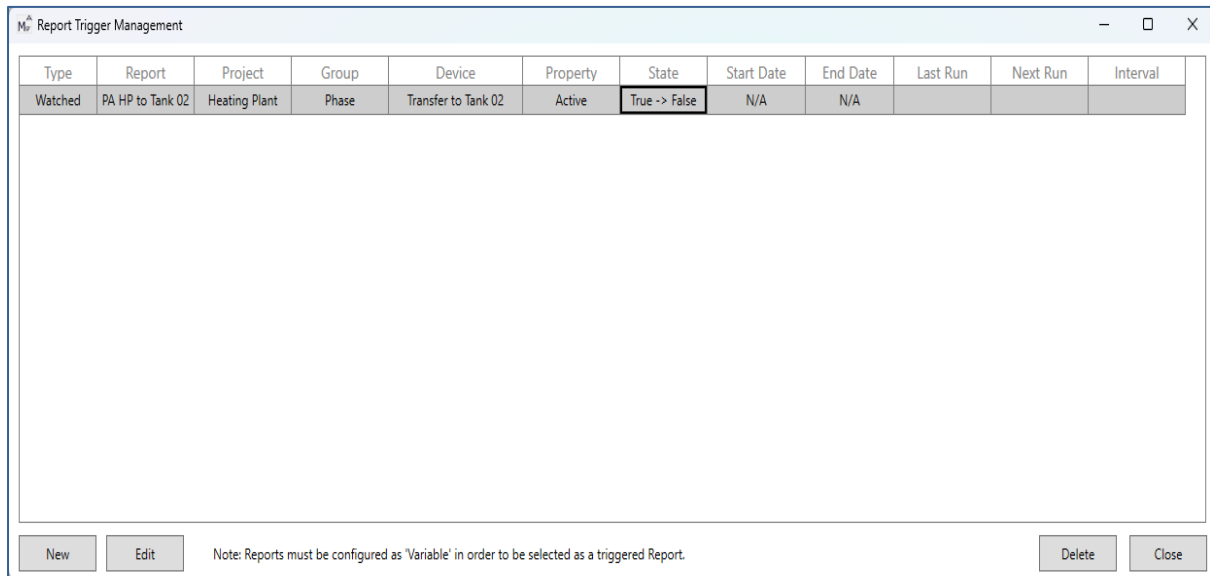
Report Trigger Management

| Type | Report | Project | Group | Device | Property | State | Start Date | End Date | Last Run | Next Run | Interval |
|---|---|---|---|---|---|---|---|---|---|---|---|
| Watched | PA HP to Tank 02 | Heating Plant | Phase | Transfer to Tank 02 | Active | True -> False | N/A | N/A | | | |

New

Edit

Note: Reports must be configured as 'Variable' in order to be selected as a triggered Report.

Delete

Close